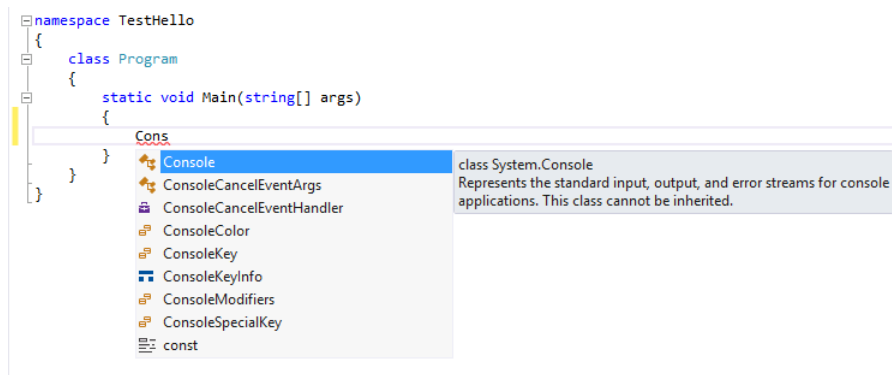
namespace TestHello
{
    class Program
    {
        static void Main(string[] args)
        {
            Cons
        }
    }
}

Console
ConsoleCancelEventArgs
ConsoleCancelEventHandler
ConsoleColor
ConsoleKey
ConsoleKeyInfo
ConsoleModifiers
ConsoleSpecialKey
const

class System.Console
Represents the standard input, output, and error streams for console applications. This class cannot be inherited.